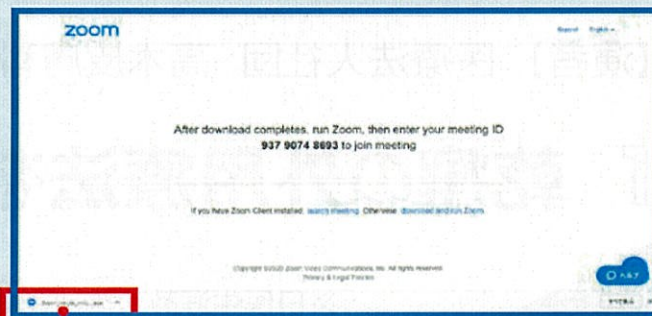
zoom

Support English

After download completes, run Zoom, then enter your meeting ID 937 9074 8693 to join meeting

If you have Zoom Client installed, launch meeting. Otherwise, download and run Zoom.

Copyright ©2020 Zoom Video Communications, Inc. All rights reserved.
Privacy & Legal Policies

ヘルプ

Zoom_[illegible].exe

すべて表示